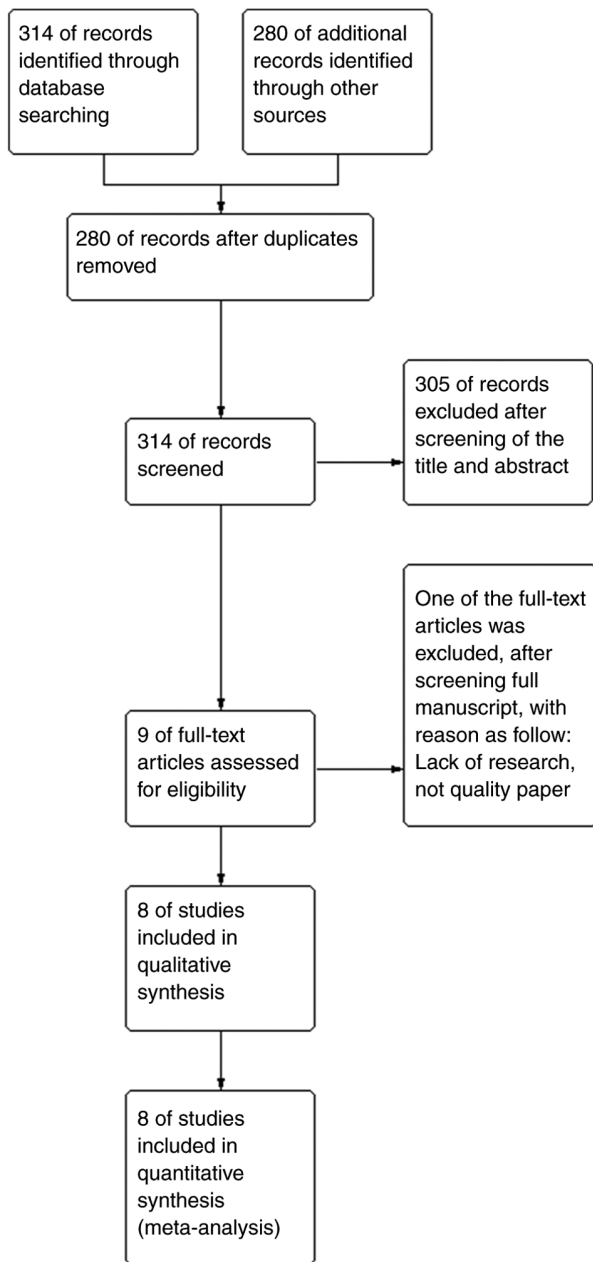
314 of records identified through database searching

280 of additional records identified through other sources

280 of records after duplicates removed

314 of records screened

305 of records excluded after screening of the title and abstract

9 of full-text articles assessed for eligibility

One of the full-text articles was excluded, after screening full manuscript, with reason as follow: Lack of research, not quality paper

8 of studies included in qualitative synthesis

8 of studies included in quantitative synthesis (meta-analysis)